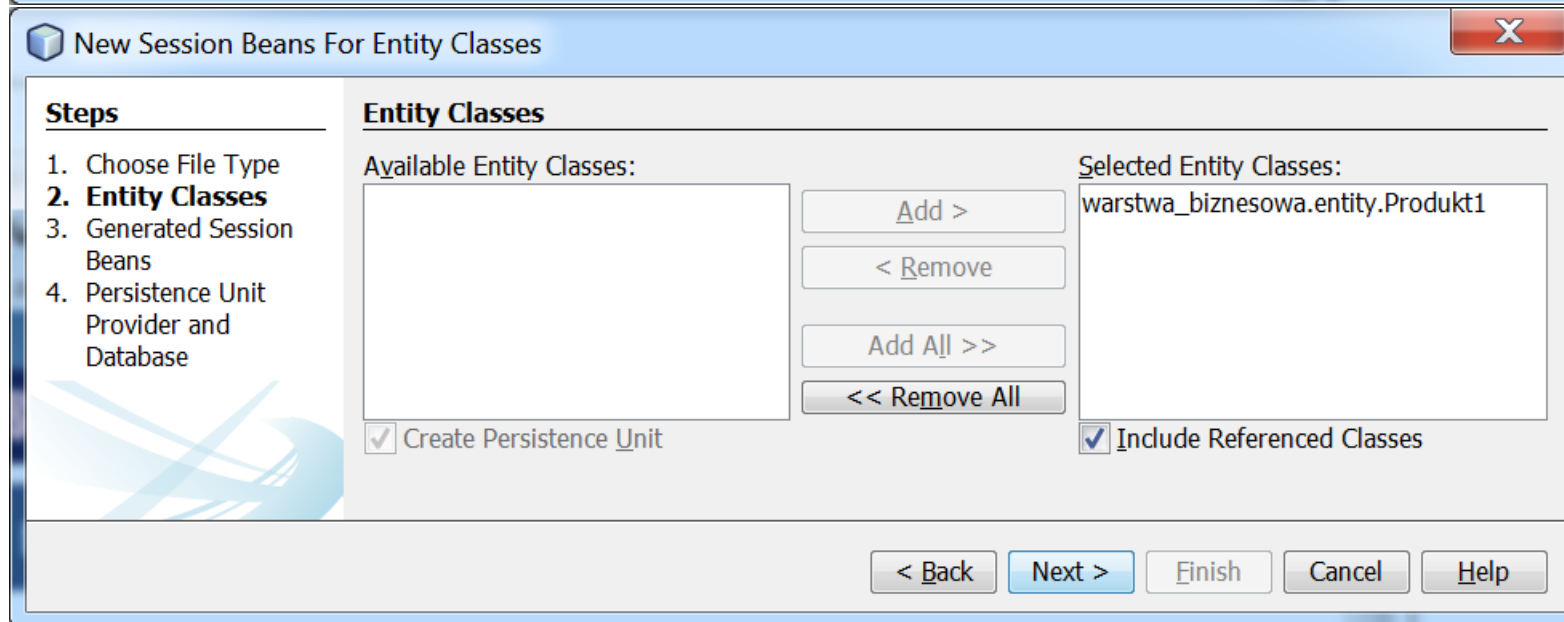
New Session Beans For Entity Classes

Steps

1. Choose File Type
2. Entity Classes
3. Generated Session Beans
4. Persistence Unit Provider and Database

Entity Classes

Available Entity Classes:

Add >

< Remove

Add All >>

<< Remove All

Create Persistence Unit

Selected Entity Classes:

warstwa_biznesowa.entity.Produkt1

Include Referenced Classes

< Back Next > Finish Cancel Help